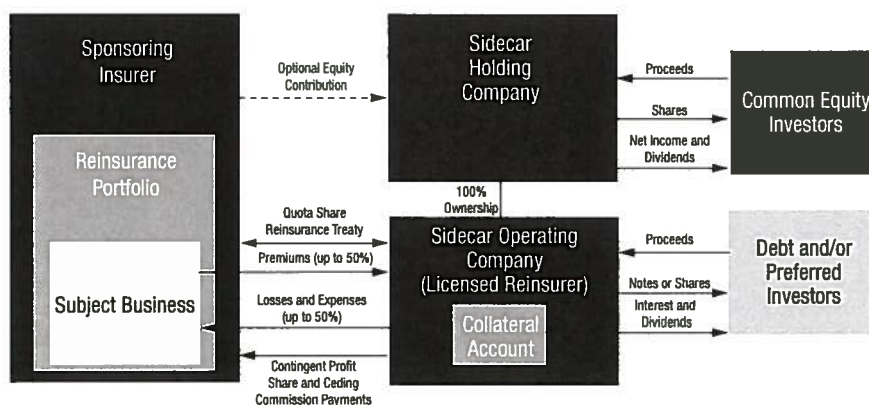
Sponsoring Insurer

Reinsurance Portfolio

Subject Business

Optional Equity Contribution

Sidecar Holding Company

Proceeds

Shares

Net Income and Dividends

Common Equity Investors

100% Ownership

Quota Share Reinsurance Treaty

Premiums (up to 50%)

Losses and Expenses (up to 50%)

Contingent Profit Share and Ceding Commission Payments

Sidecar Operating Company (Licensed Reinsurer)

Collateral Account

Proceeds

Notes or Shares

Interest and Dividends

Debt and/or Preferred Investors